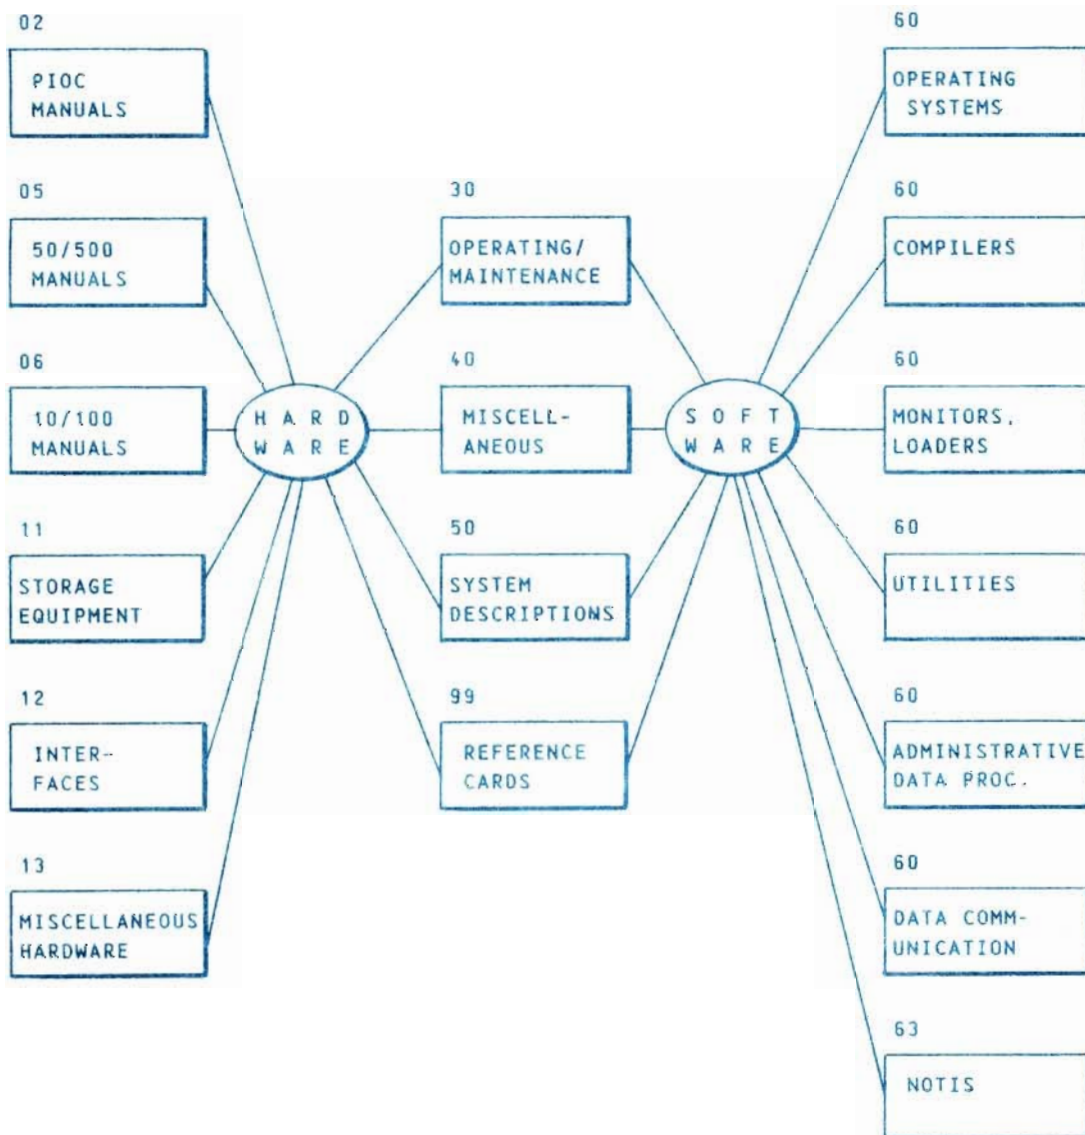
02

PIOC MANUALS

05

50/500 MANUALS

06

10/100 MANUALS

11

STORAGE EQUIPMENT

12

INTER-FACES

13

MISCELLANEOUS HARDWARE

H A R D W A R E

30

OPERATING/ MAINTENANCE

40

MISCELL-ANEOUS

50

SYSTEM DESCRIPTIONS

99

REFERENCE CARDS

S O F T W A R E

60

OPERATING SYSTEMS

60

COMPILERS

60

MONITORS, LOADERS

60

UTILITIES

60

ADMINISTRATIVE DATA PROC.

60

DATA COMM-UNICATION

63

NOTIS